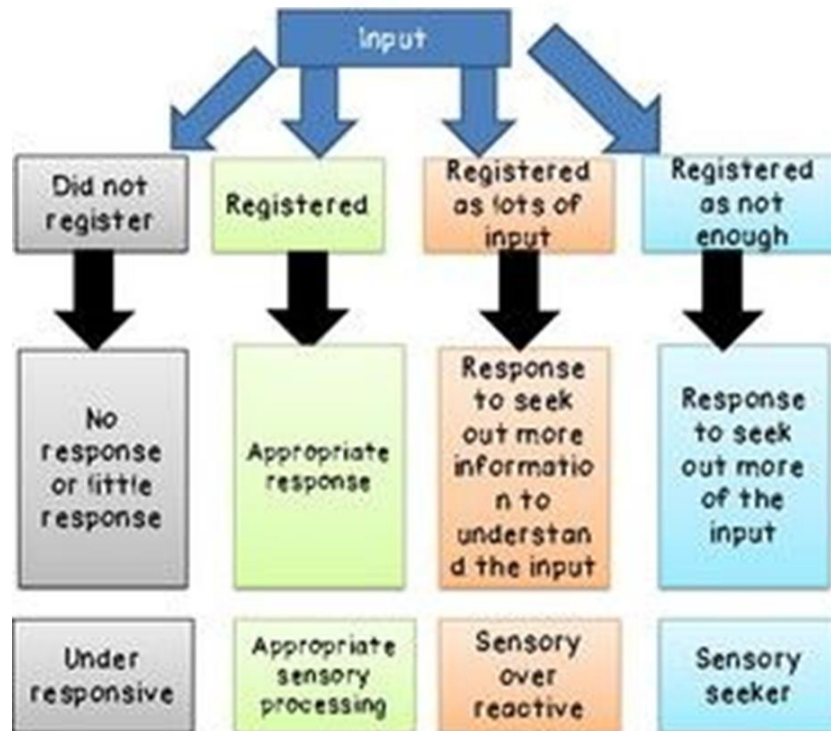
Input

Did not register

Registered

Registered as lots of input

Registered as not enough

No response or little response

Appropriate response

Response to seek out more informatio n to understan d the input

Response to seek out more of the input

Under responsive

Appropriate sensory processing

Sensory over reactive

Sensory seeker